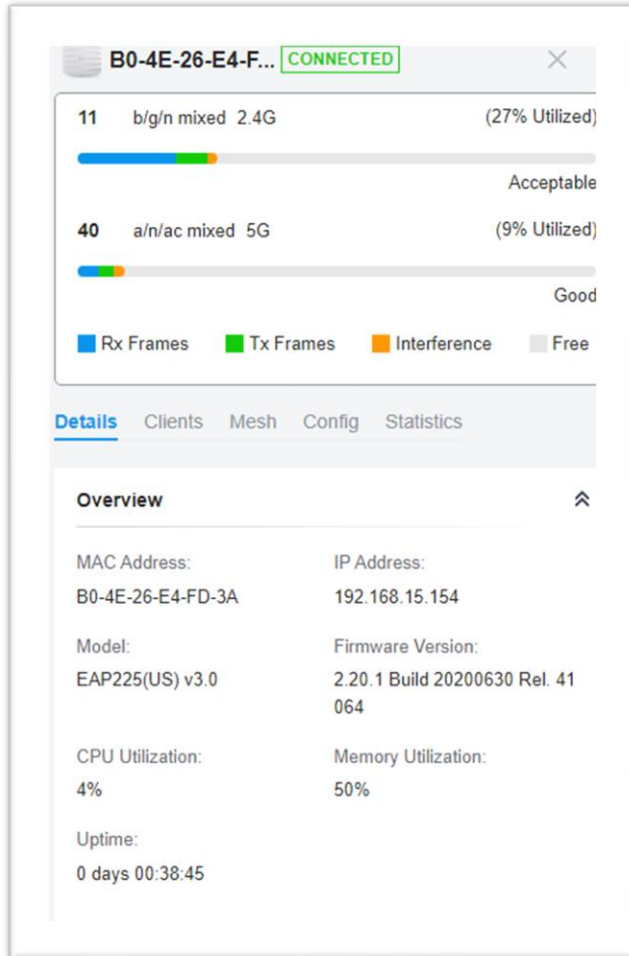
B0-4E-26-E4-F... CONNECTED

11 b/g/n mixed 2.4G (27% Utilized)

Acceptable

40 a/n/ac mixed 5G (9% Utilized)

Good

Rx Frames Tx Frames Interference Free

Details Clients Mesh Config Statistics

Overview

MAC Address:
B0-4E-26-E4-FD-3A

IP Address:
192.168.15.154

Model:
EAP225(US) v3.0

Firmware Version:
2.20.1 Build 20200630 Rel. 41064

CPU Utilization:
4%

Memory Utilization:
50%

Uptime:
0 days 00:38:45